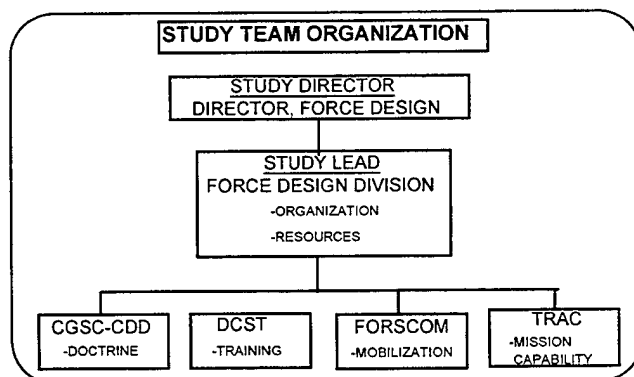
STUDY TEAM ORGANIZATION

STUDY DIRECTOR
DIRECTOR, FORCE DESIGN

STUDY LEAD
FORCE DESIGN DIVISION
-ORGANIZATION
-RESOURCES

CGSC-CDD
-DOCTRINE

DCST
-TRAINING

FORSCOM
-MOBILIZATION

TRAC
-MISSION CAPABILITY